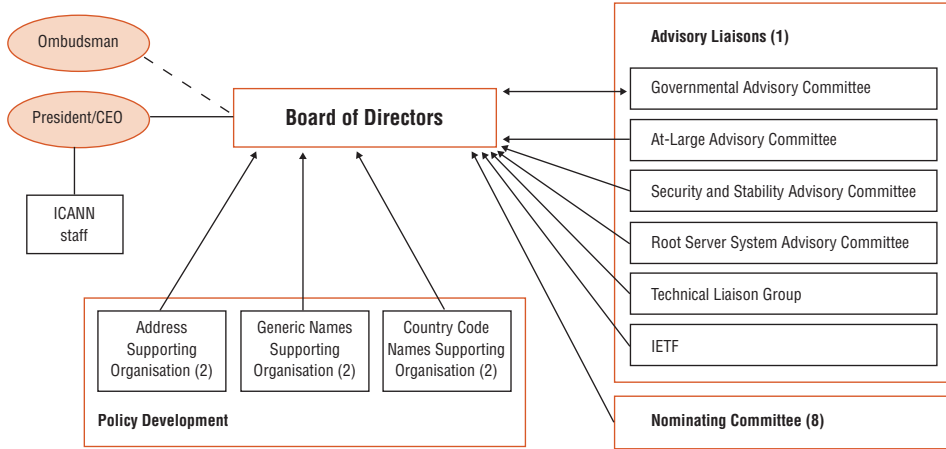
Ombudsman

President/CEO

ICANN staff

Board of Directors

Advisory Liaisons (1)

Governmental Advisory Committee

At-Large Advisory Committee

Security and Stability Advisory Committee

Root Server System Advisory Committee

Technical Liaison Group

IETF

Address Supporting Organisation (2)

Generic Names Supporting Organisation (2)

Country Code Names Supporting Organisation (2)

Policy Development

Nominating Committee (8)